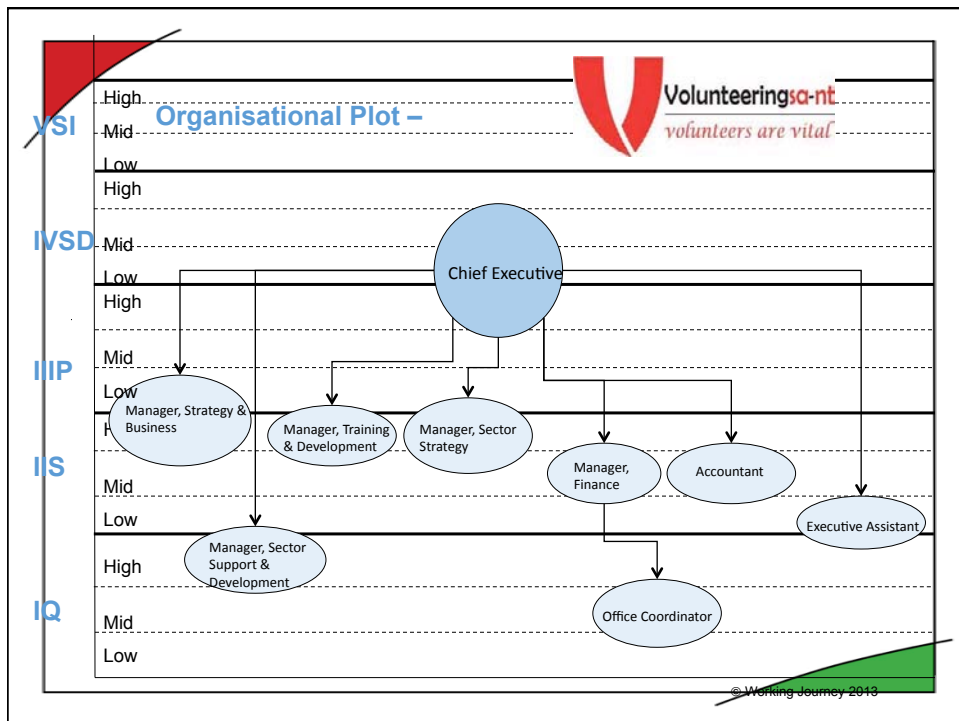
Organisational Plot –

Volunteeringsa-nt
volunteers are vital

VSI
High
Mid
Low

IVSD
High
Mid
Low

IIIP
High
Mid
Low

IIS
High
Mid
Low

IQ
High
Mid
Low

Chief Executive

Manager, Strategy & Business

Manager, Training & Development

Manager, Sector Strategy

Manager, Finance

Accountant

Executive Assistant

Manager, Sector Support & Development

Office Coordinator

© Working Journey 2013